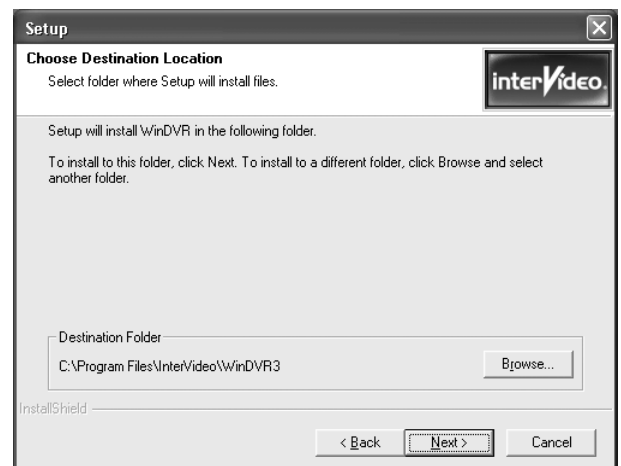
Setup

Choose Destination Location
Select folder where Setup will install files.

interVideo.

Setup will install WinDVR in the following folder.

To install to this folder, click Next. To install to a different folder, click Browse and select another folder.

Destination Folder
C:\Program Files\InterVideo\WinDVR3

Browse...

InstallShield

< Back
Next >
Cancel